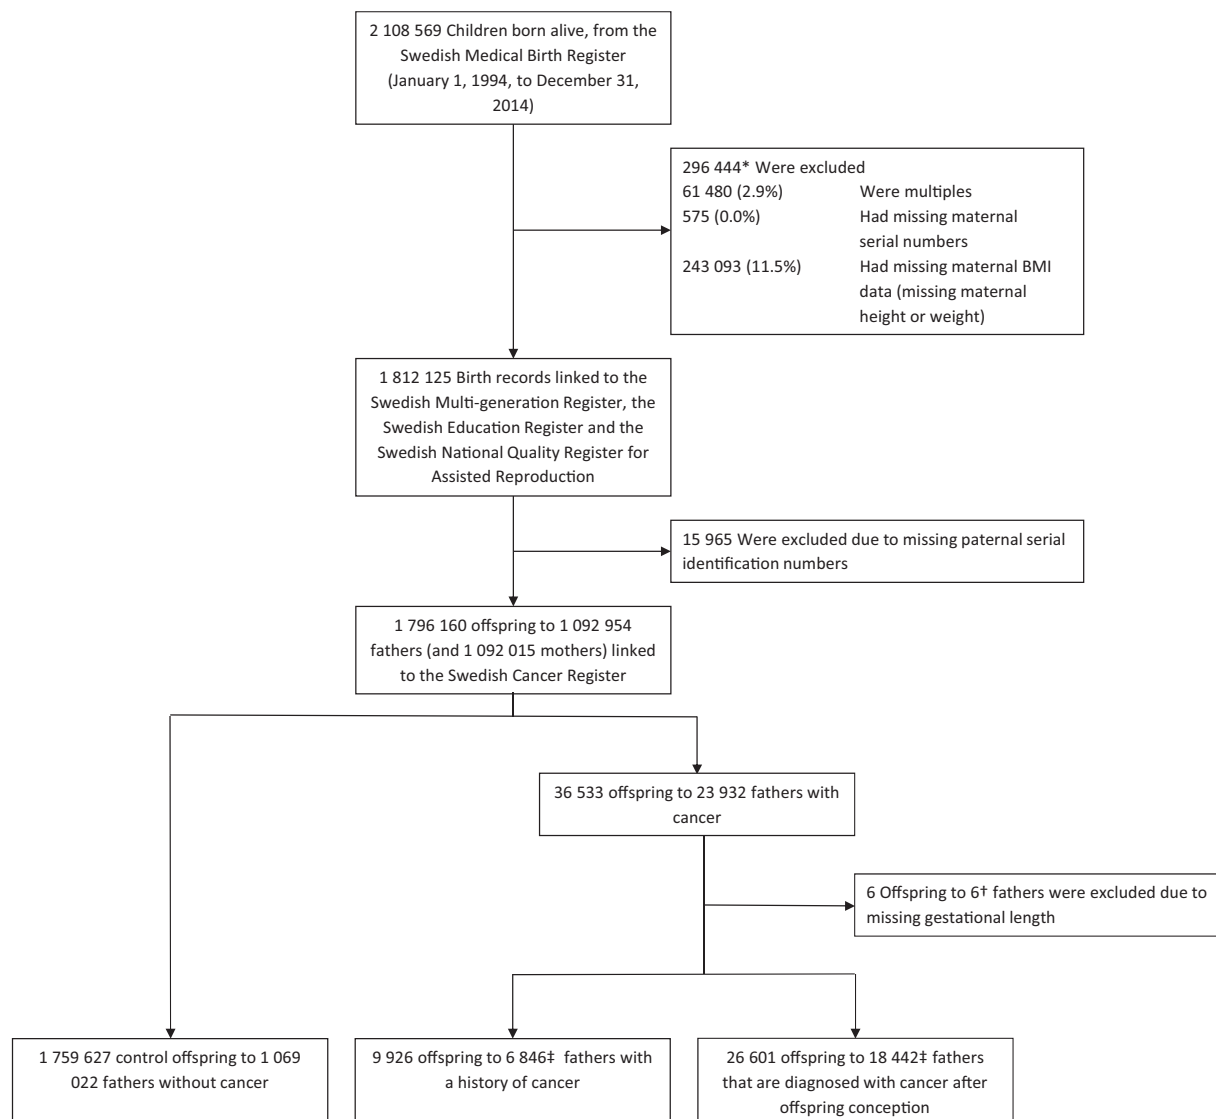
2 108 569 Children born alive, from the Swedish Medical Birth Register (January 1, 1994, to December 31, 2014)

296 444* Were excluded
61 480 (2.9%) Were multiples
575 (0.0%) Had missing maternal serial numbers
243 093 (11.5%) Had missing maternal BMI data (missing maternal height or weight)

1 812 125 Birth records linked to the Swedish Multi-generation Register, the Swedish Education Register and the Swedish National Quality Register for Assisted Reproduction

15 965 Were excluded due to missing paternal serial identification numbers

1 796 160 offspring to 1 092 954 fathers (and 1 092 015 mothers) linked to the Swedish Cancer Register

36 533 offspring to 23 932 fathers with cancer

6 Offspring to 6† fathers were excluded due to missing gestational length

1 759 627 control offspring to 1 069 022 fathers without cancer

9 926 offspring to 6 846‡ fathers with a history of cancer

26 601 offspring to 18 442‡ fathers that are diagnosed with cancer after offspring conception